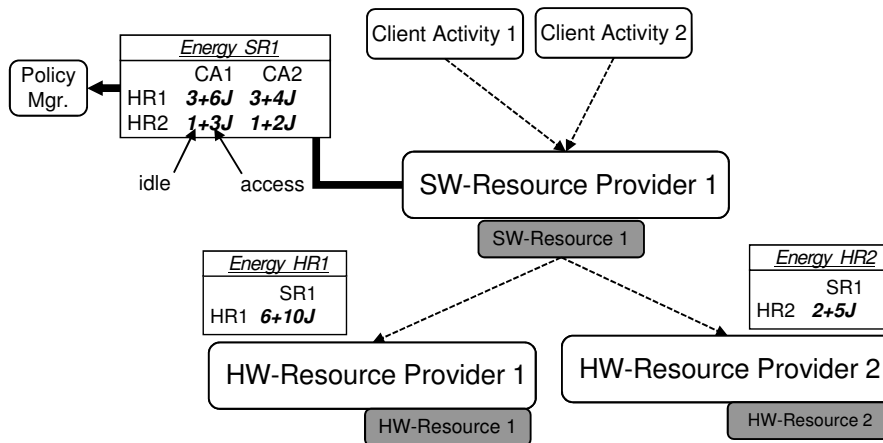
Client Activity 1

Client Activity 2

Policy Mgr.

| Energy SR1 | | |
|---|---|---|
| | CA1 | CA2 |
| HR1 | 3+6J | 3+4J |
| HR2 | 1+3J | 1+2J |

idle

access

SW-Resource Provider 1

SW-Resource 1

| Energy HR1 | |
|---|---|
| | SR1 |
| HR1 | 6+10J |

| Energy HR2 | |
|---|---|
| | SR1 |
| HR2 | 2+5J |

HW-Resource Provider 1

HW-Resource 1

HW-Resource Provider 2

HW-Resource 2